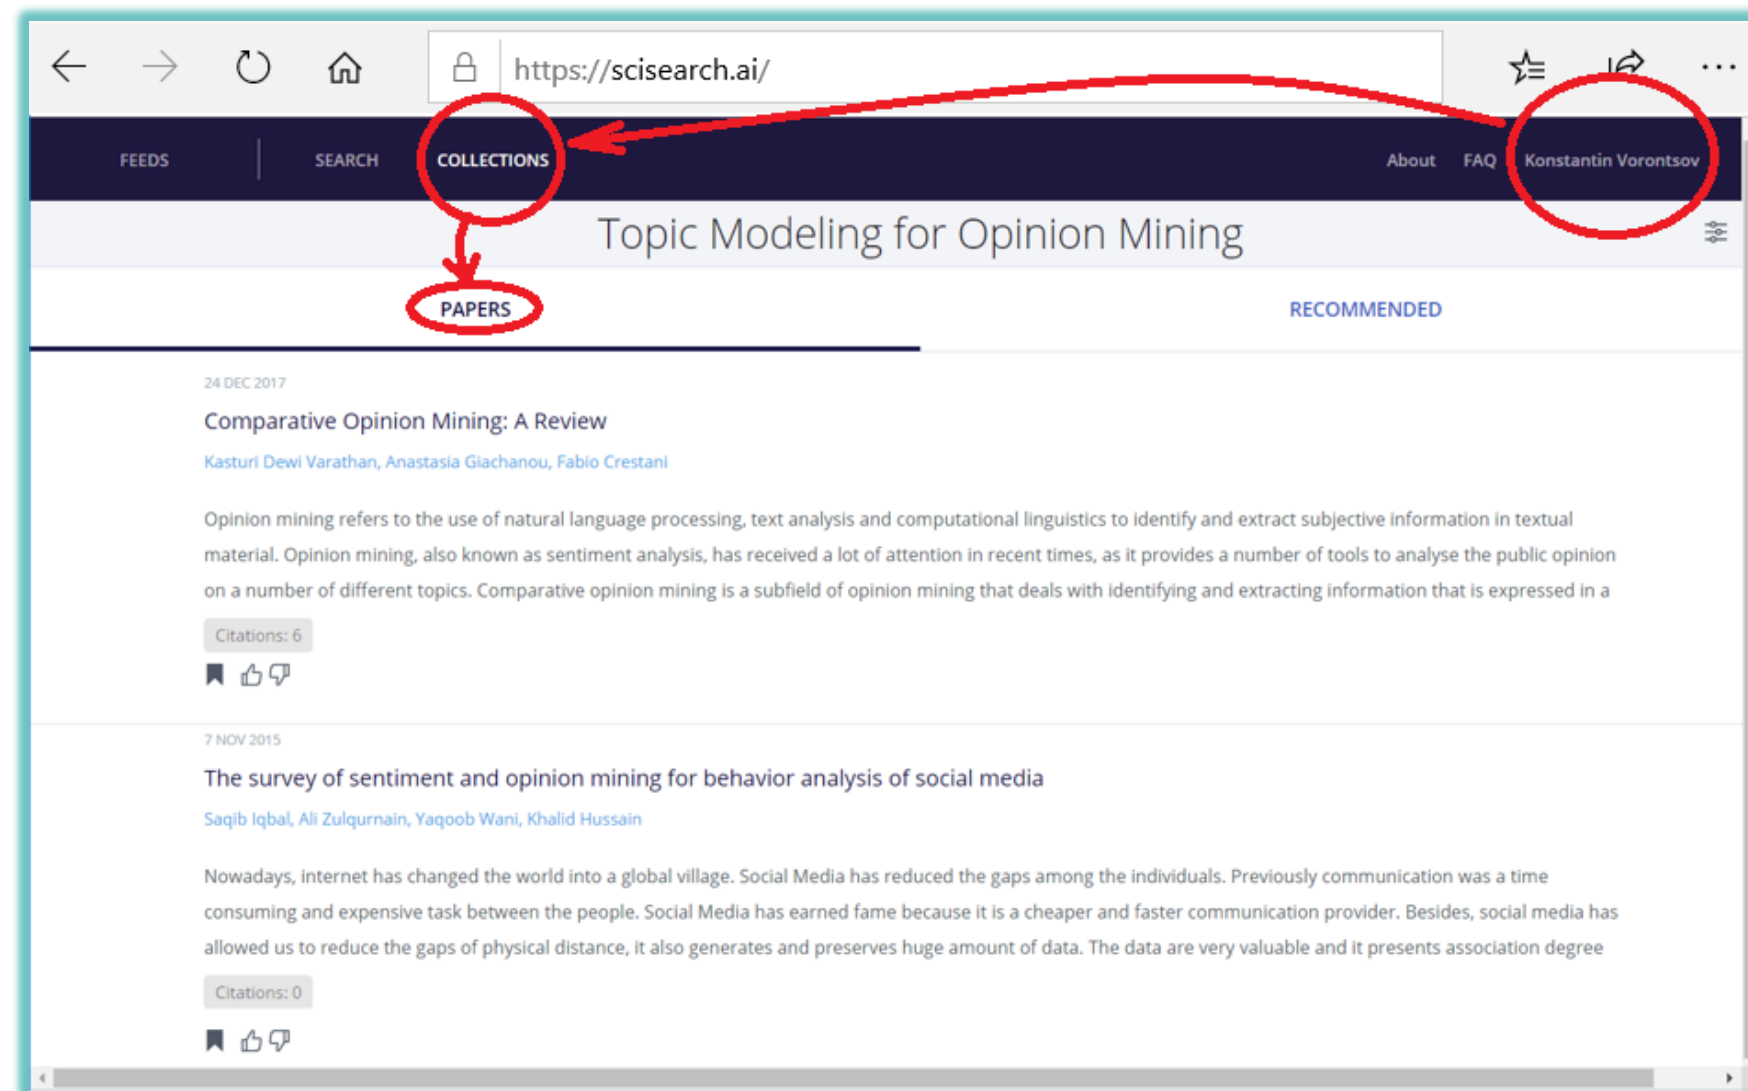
https://scisearch.ai/

FEEDS SEARCH COLLECTIONS About FAQ Konstantin Vorontsov

Topic Modeling for Opinion Mining

PAPERS RECOMMENDED

24 DEC 2017

Comparative Opinion Mining: A Review

Kasturi Dewi Varathan, Anastasia Giachanou, Fabio Crestani

Opinion mining refers to the use of natural language processing, text analysis and computational linguistics to identify and extract subjective information in textual material. Opinion mining, also known as sentiment analysis, has received a lot of attention in recent times, as it provides a number of tools to analyse the public opinion on a number of different topics. Comparative opinion mining is a subfield of opinion mining that deals with identifying and extracting information that is expressed in a

Citations: 6

7 NOV 2015

The survey of sentiment and opinion mining for behavior analysis of social media

Saqib Iqbal, Ali Zulqurnain, Yaqoob Wani, Khalid Hussain

Nowadays, internet has changed the world into a global village. Social Media has reduced the gaps among the individuals. Previously communication was a time consuming and expensive task between the people. Social Media has earned fame because it is a cheaper and faster communication provider. Besides, social media has allowed us to reduce the gaps of physical distance, it also generates and preserves huge amount of data. The data are very valuable and it presents association degree

Citations: 0